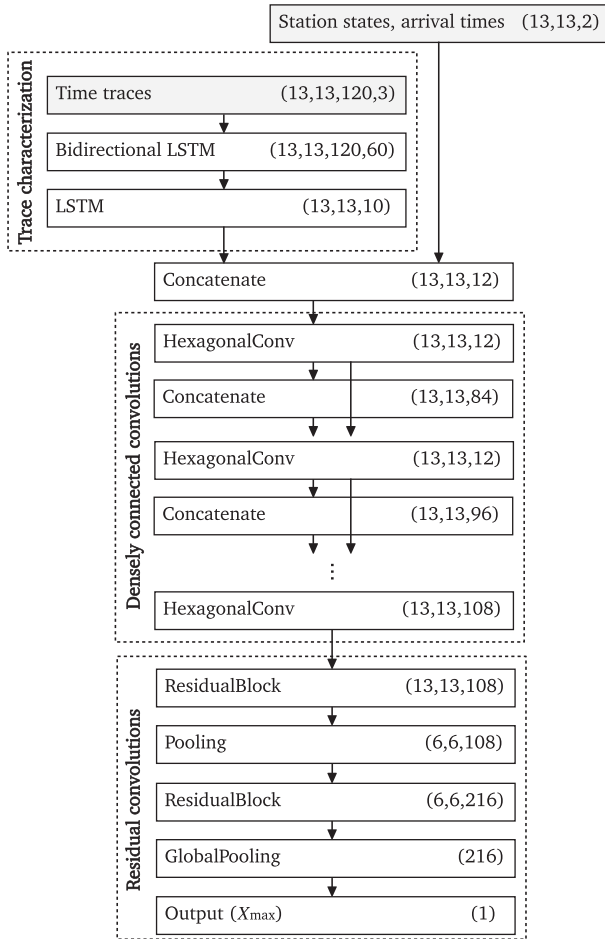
Station states, arrival times (13,13,2)

Trace characterization

Time traces (13,13,120,3)

Bidirectional LSTM (13,13,120,60)

LSTM (13,13,10)

Concatenate (13,13,12)

Densely connected convolutions

HexagonalConv (13,13,12)

Concatenate (13,13,84)

HexagonalConv (13,13,12)

Concatenate (13,13,96)

⋮

HexagonalConv (13,13,108)

Residual convolutions

ResidualBlock (13,13,108)

Pooling (6,6,108)

ResidualBlock (6,6,216)

GlobalPooling (216)

Output ($X_{\max}$) (1)